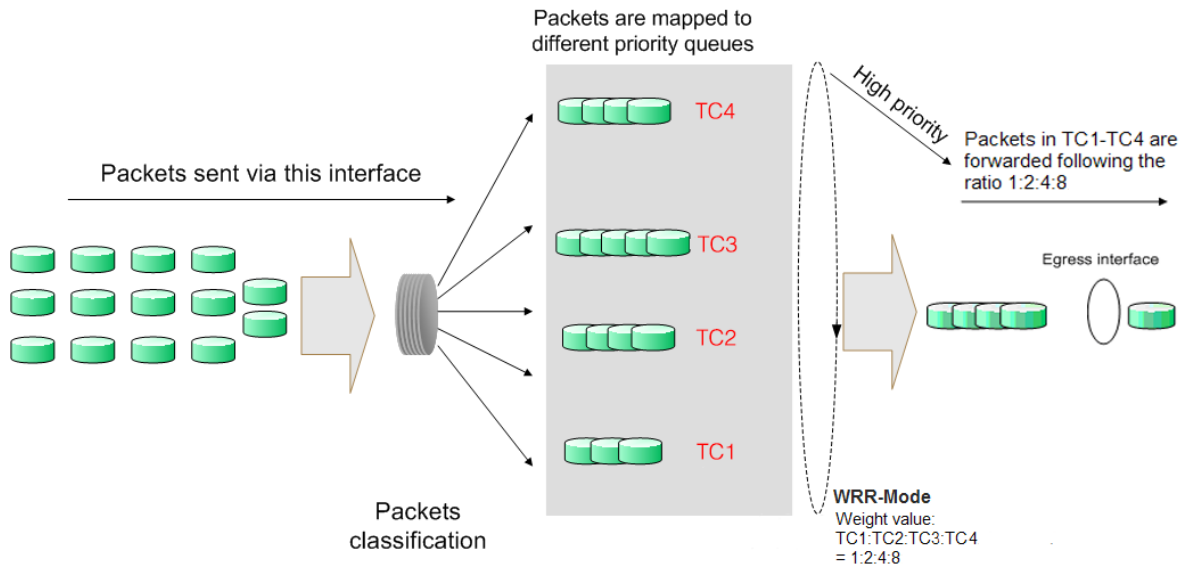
Packets are mapped to different priority queues

Packets sent via this interface

TC4

TC3

TC2

TC1

High priority

Packets in TC1-TC4 are forwarded following the ratio 1:2:4:8

Egress interface

Packets classification

WRR-Mode
Weight value:
TC1:TC2:TC3:TC4
= 1:2:4:8